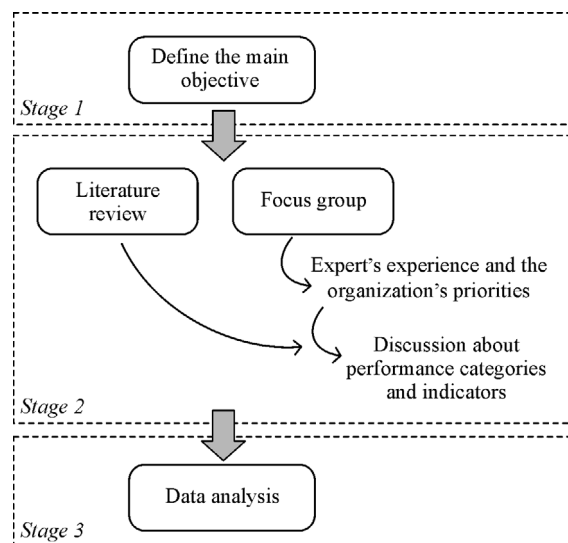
Define the main objective

Stage 1

Literature review

Focus group

Expert's experience and the organization's priorities

Discussion about performance categories and indicators

Stage 2

Data analysis

Stage 3